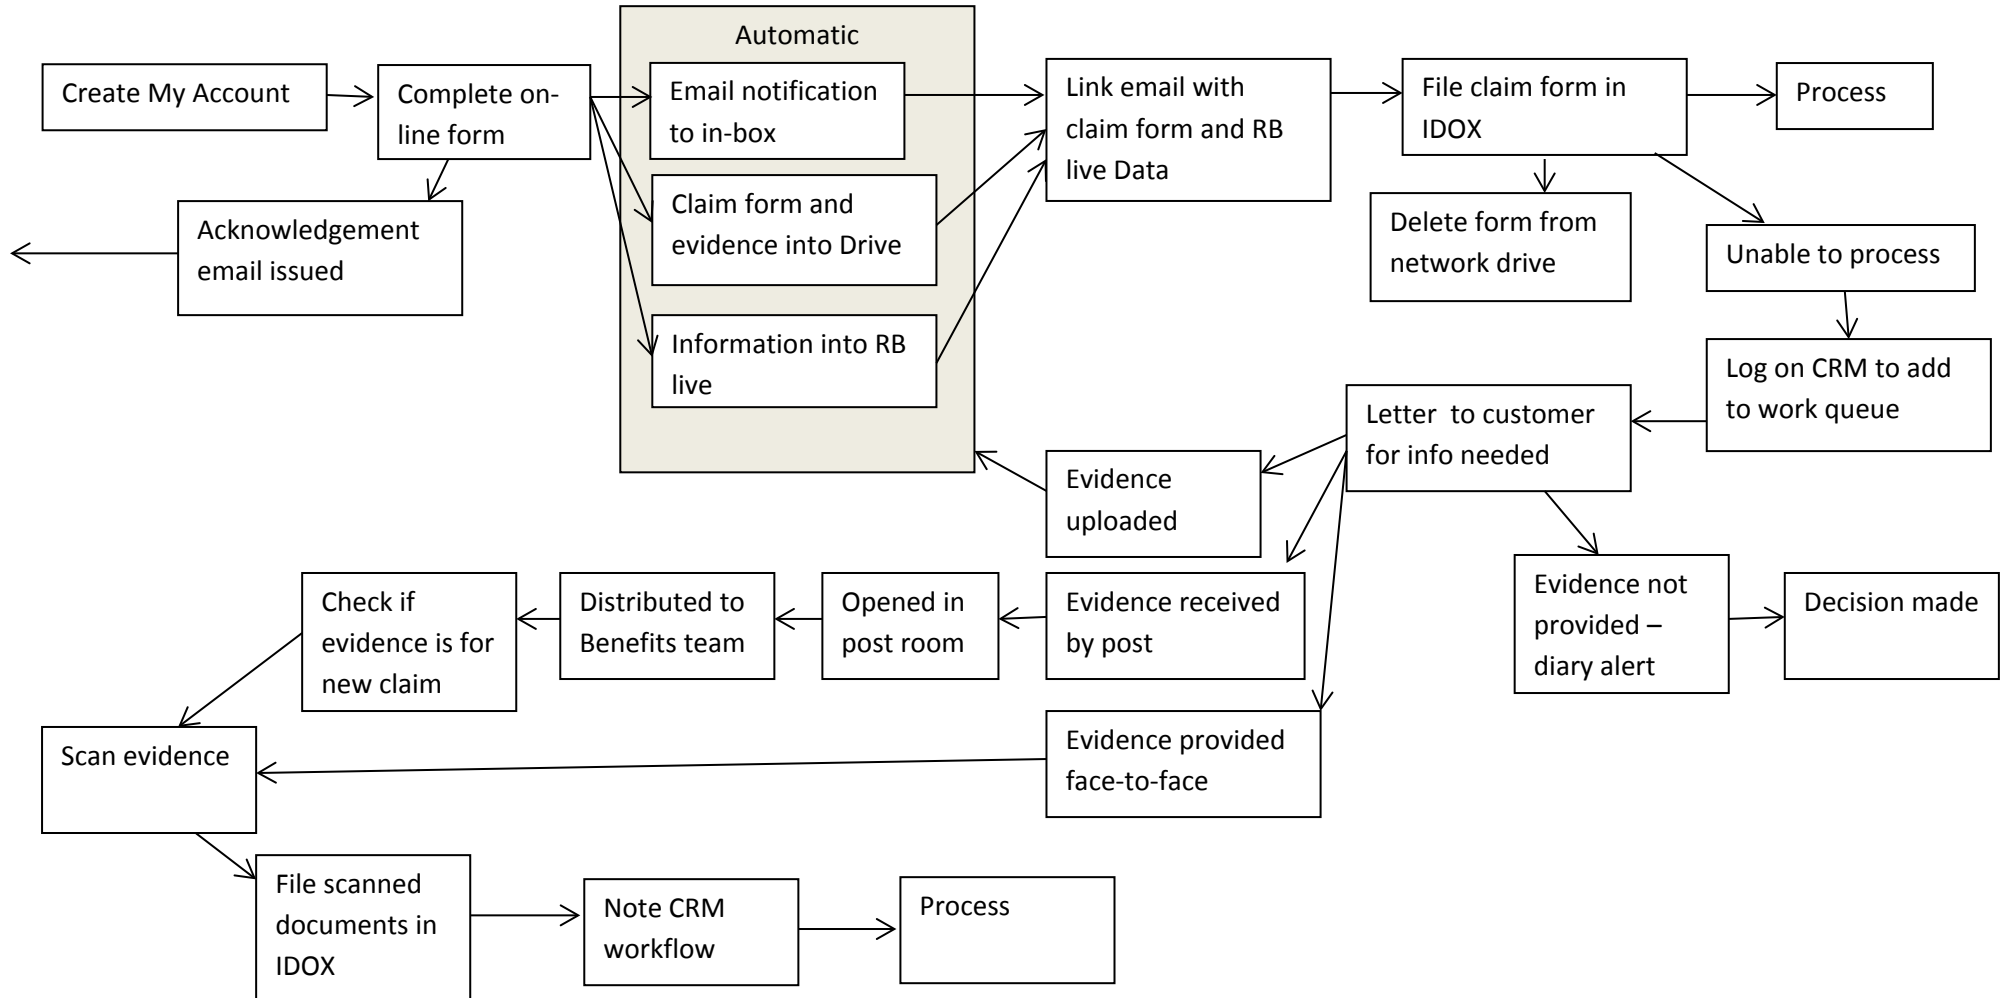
Automatic

Create My Account

Complete on-line form

Email notification to in-box

Claim form and evidence into Drive

Information into RB live

Link email with claim form and RB live Data

File claim form in IDOX

Process

Acknowledgement email issued

Delete form from network drive

Unable to process

Log on CRM to add to work queue

Letter to customer for info needed

Evidence uploaded

Evidence received by post

Opened in post room

Distributed to Benefits team

Check if evidence is for new claim

Evidence not provided – diary alert

Decision made

Evidence provided face-to-face

Scan evidence

File scanned documents in IDOX

Note CRM workflow

Process